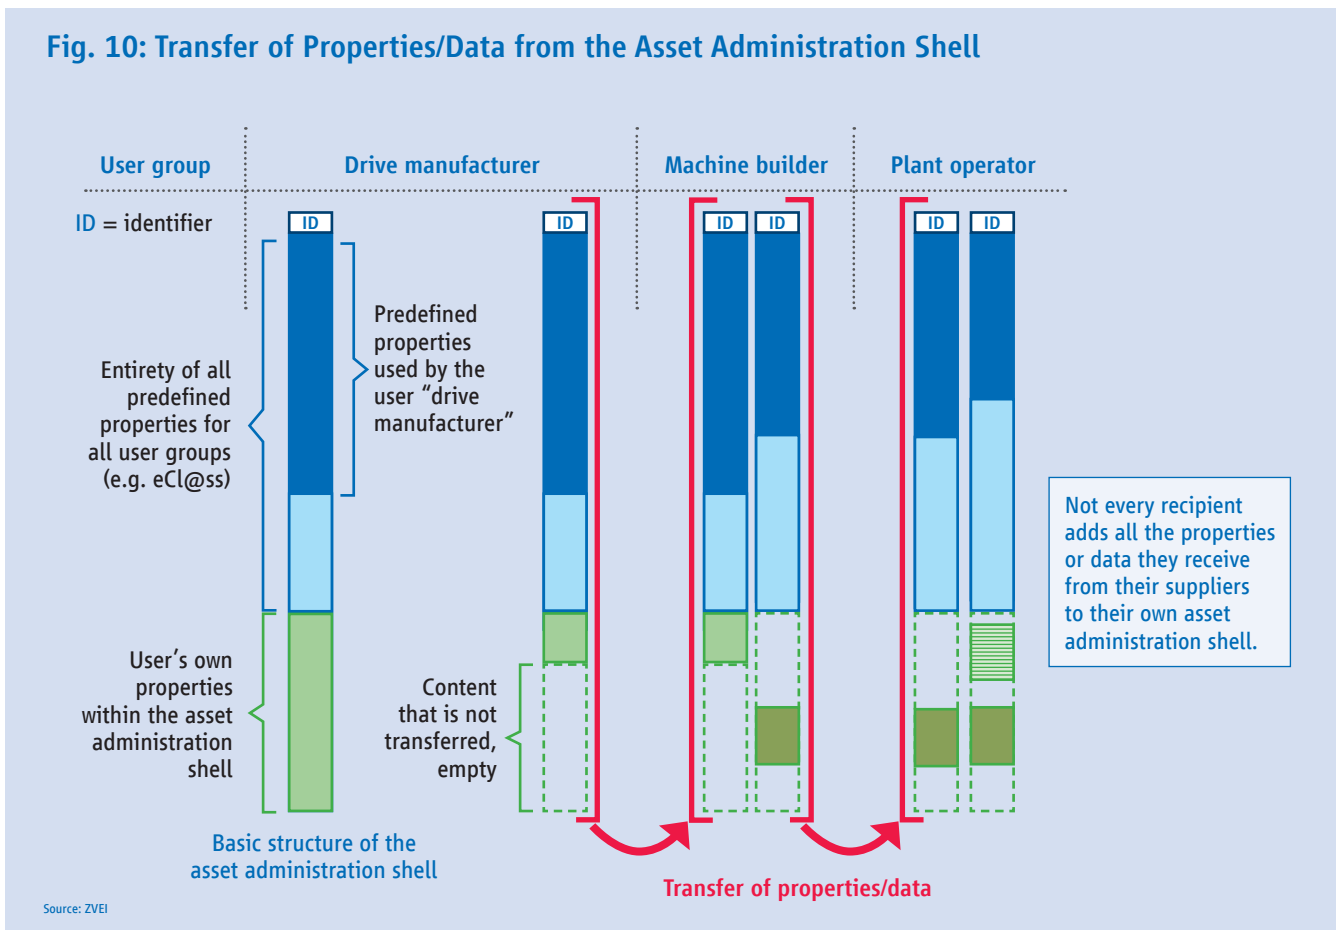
Fig. 10: Transfer of Properties/Data from the Asset Administration Shell

User group

Drive manufacturer

Machine builder

Plant operator

ID = identifier

ID

ID

ID

ID

ID

ID

Entirety of all predefined properties for all user groups (e.g. eCl@ss)

Predefined properties used by the user "drive manufacturer"

User's own properties within the asset administration shell

Content that is not transferred, empty

Not every recipient adds all the properties or data they receive from their suppliers to their own asset administration shell.

Basic structure of the asset administration shell

Transfer of properties/data

Source: ZVEI